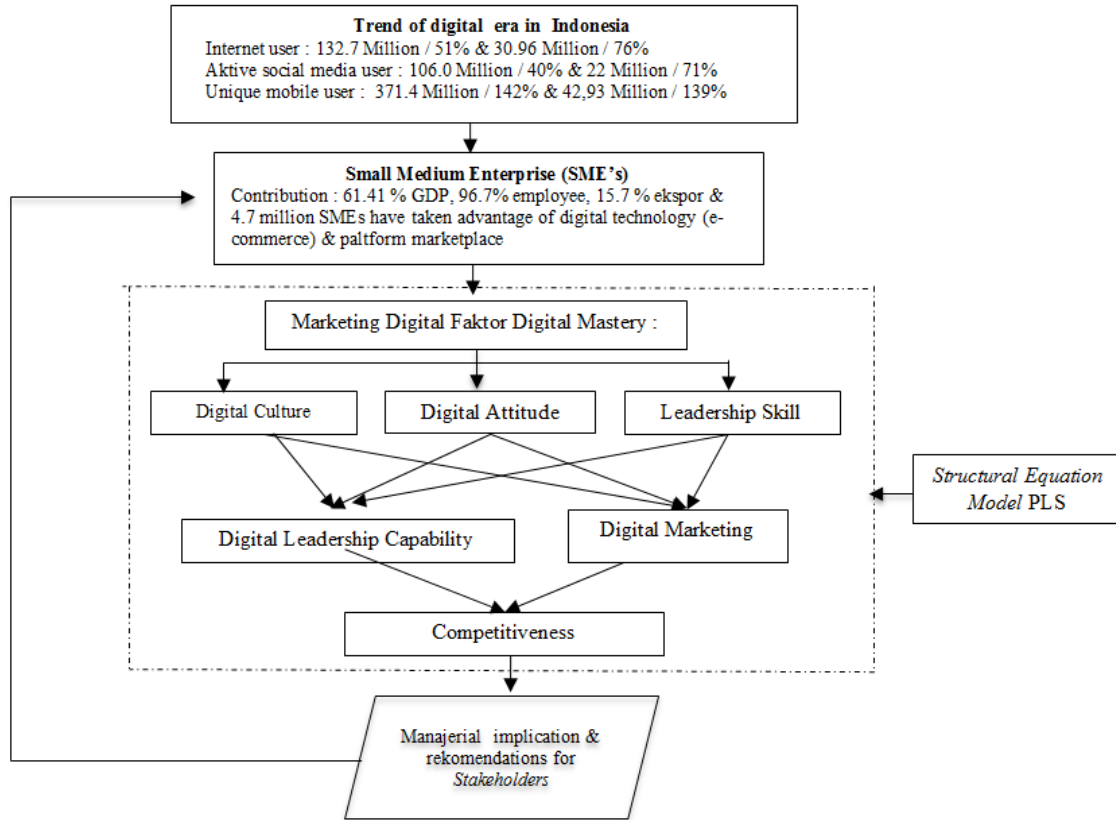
Trend of digital era in Indonesia
Internet user : 132.7 Million / 51% & 30.96 Million / 76%
Aktive social media user : 106.0 Million / 40% & 22 Million / 71%
Unique mobile user : 371.4 Million / 142% & 42,93 Million / 139%

Small Medium Enterprise (SME's)
Contribution : 61.41 % GDP, 96.7% employee, 15.7 % ekspor & 4.7 million SMEs have taken advantage of digital technology (e-commerce) & paltform marketplace

Marketing Digital Faktor Digital Mastery :

Digital Culture

Digital Attitude

Leadership Skill

Structural Equation Model PLS

Digital Leadership Capability

Digital Marketing

Competitiveness

Manajerial implication & rekomendations for Stakeholders